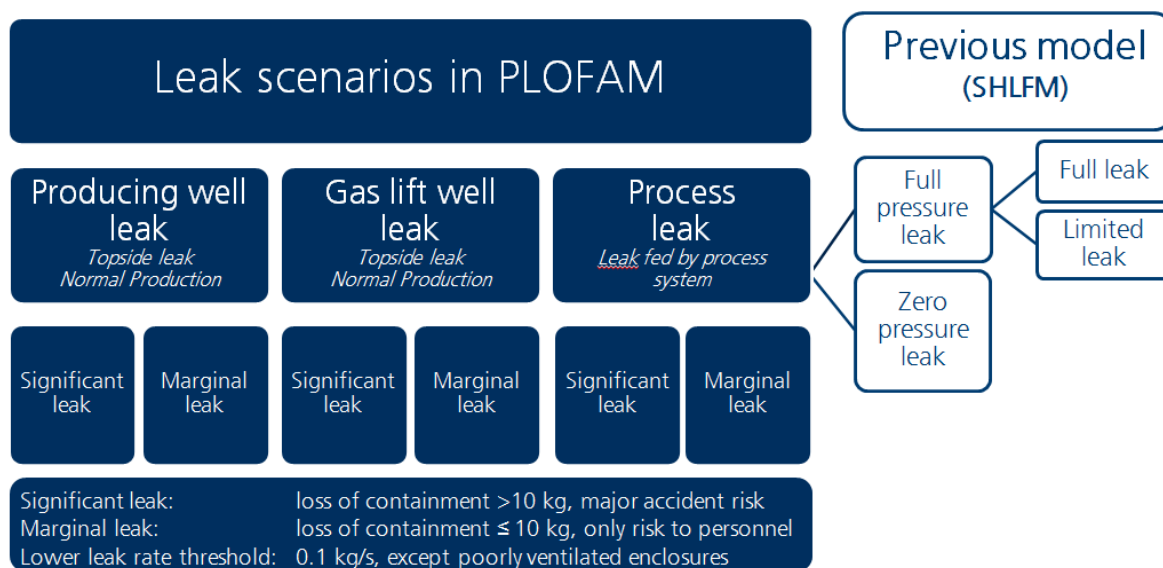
Leak scenarios in PLOFAM

Previous model
(SHLFM)

Producing well leak
Topside leak
Normal Production

Gas lift well leak
Topside leak
Normal Production

Process leak
Leak fed by process system

Full pressure leak

Full leak

Limited leak

Zero pressure leak

Significant leak

Marginal leak

Significant leak

Marginal leak

Significant leak

Marginal leak

| Significant leak: | loss of containment >10 kg, major accident risk |
|---|---|
| Marginal leak: | loss of containment ≤ 10 kg, only risk to personnel |
| Lower leak rate threshold: | 0.1 kg/s, except poorly ventilated enclosures |